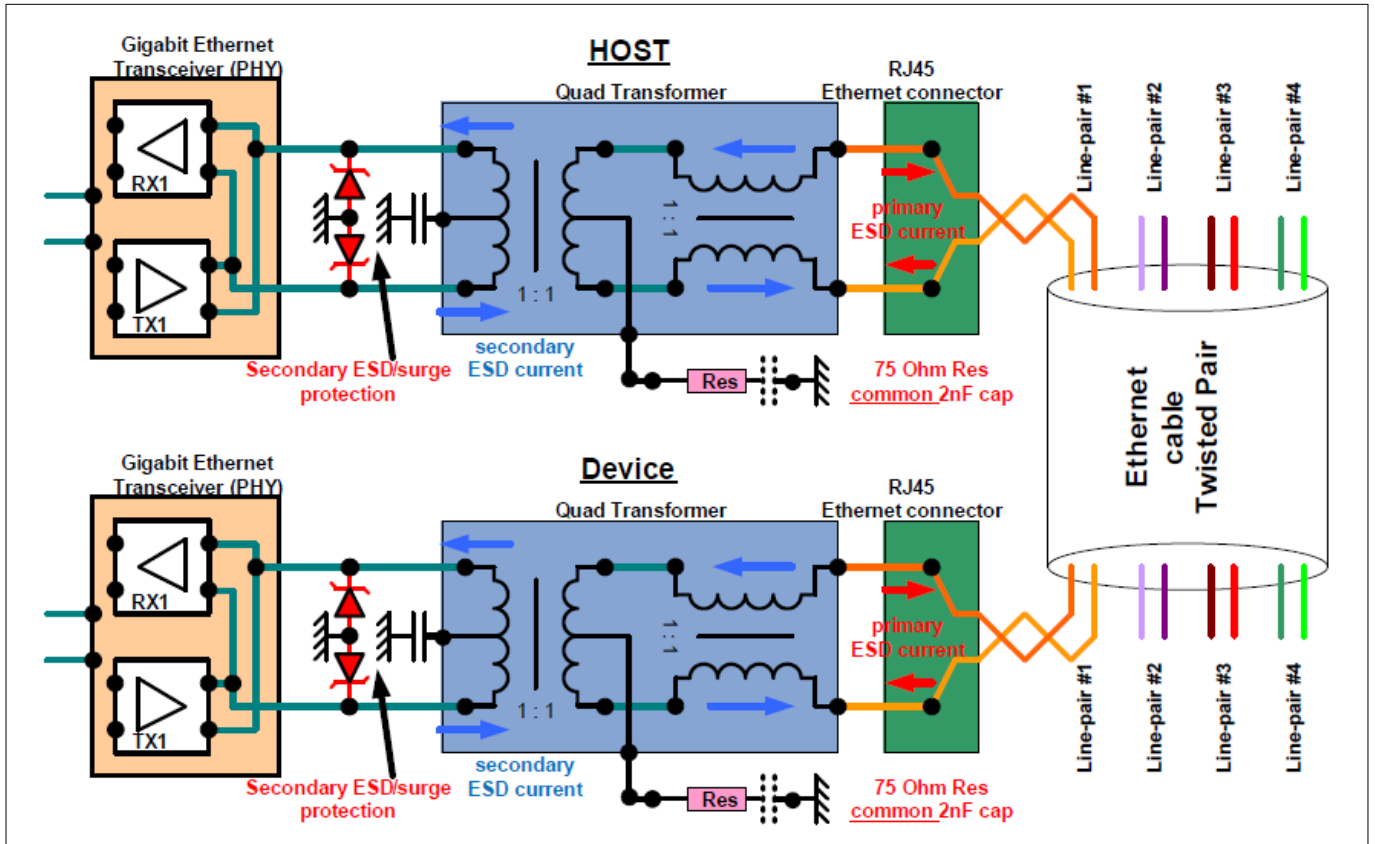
Gigabit Ethernet Transceiver (PHY)

HOST

Quad Transformer

RJ45 Ethernet connector

Line-pair #1

Line-pair #2

Line-pair #3

Line-pair #4

RX1

TX1

1 : 1

1 : 1

primary ESD current

Secondary ESD/surge protection

secondary ESD current

Res

75 Ohm Res common 2nF cap

Ethernet cable Twisted Pair

Gigabit Ethernet Transceiver (PHY)

Device

Quad Transformer

RJ45 Ethernet connector

RX1

TX1

1 : 1

1 : 1

primary ESD current

Secondary ESD/surge protection

secondary ESD current

Res

75 Ohm Res common 2nF cap

Line-pair #1

Line-pair #2

Line-pair #3

Line-pair #4